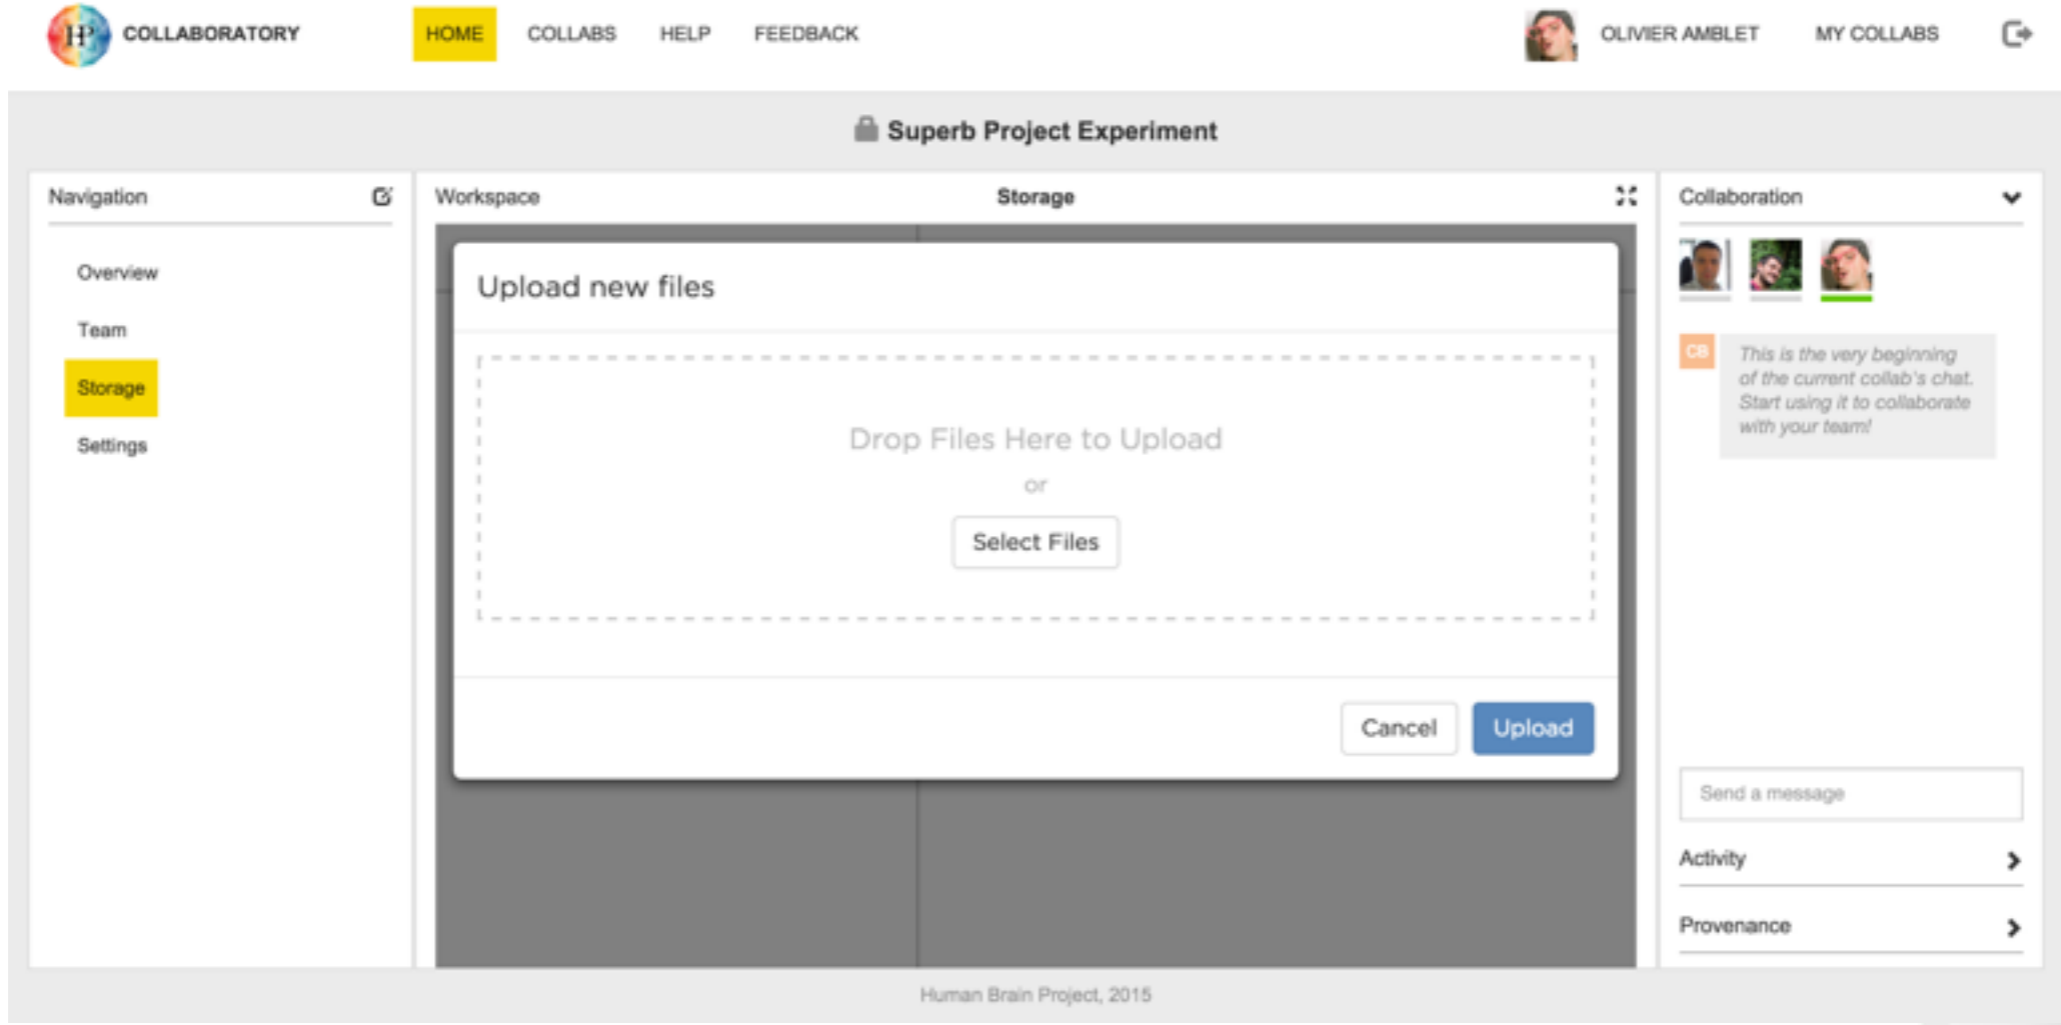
HBP COLLABORATORY HOME COLLABS HELP FEEDBACK OLIVIER AMBLET MY COLLABS

Superb Project Experiment

Navigation

Overview

Team

Storage

Settings

Workspace

Storage

Upload new files

Drop Files Here to Upload

or

Select Files

Cancel Upload

Collaboration

CB

This is the very beginning of the current collab's chat. Start using it to collaborate with your team!

Send a message

Activity

Provenance

Human Brain Project, 2015